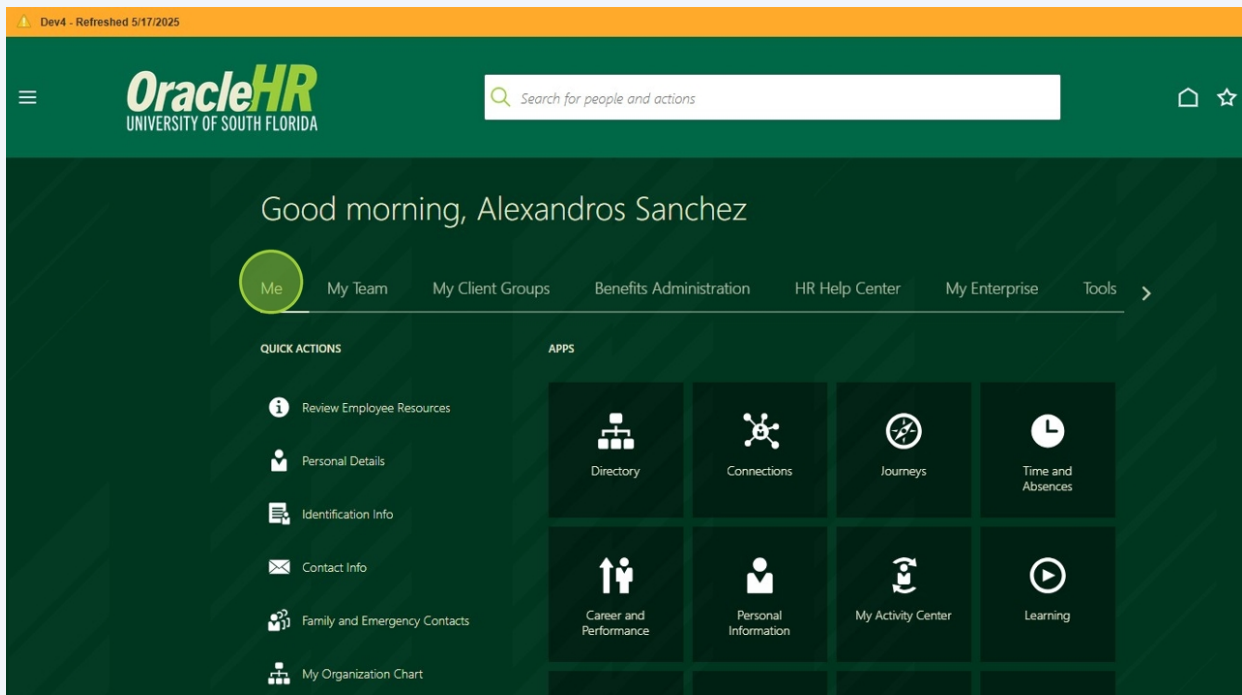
Dev4 - Refreshed 5/17/2025

OracleHR
UNIVERSITY OF SOUTH FLORIDA

Search for people and actions

Good morning, Alexandros Sanchez

Me My Team My Client Groups Benefits Administration HR Help Center My Enterprise Tools

QUICK ACTIONS

Review Employee Resources

Personal Details

Identification Info

Contact Info

Family and Emergency Contacts

My Organization Chart

APPS

Directory

Connections

Journeys

Time and Absences

Career and Performance

Personal Information

My Activity Center

Learning